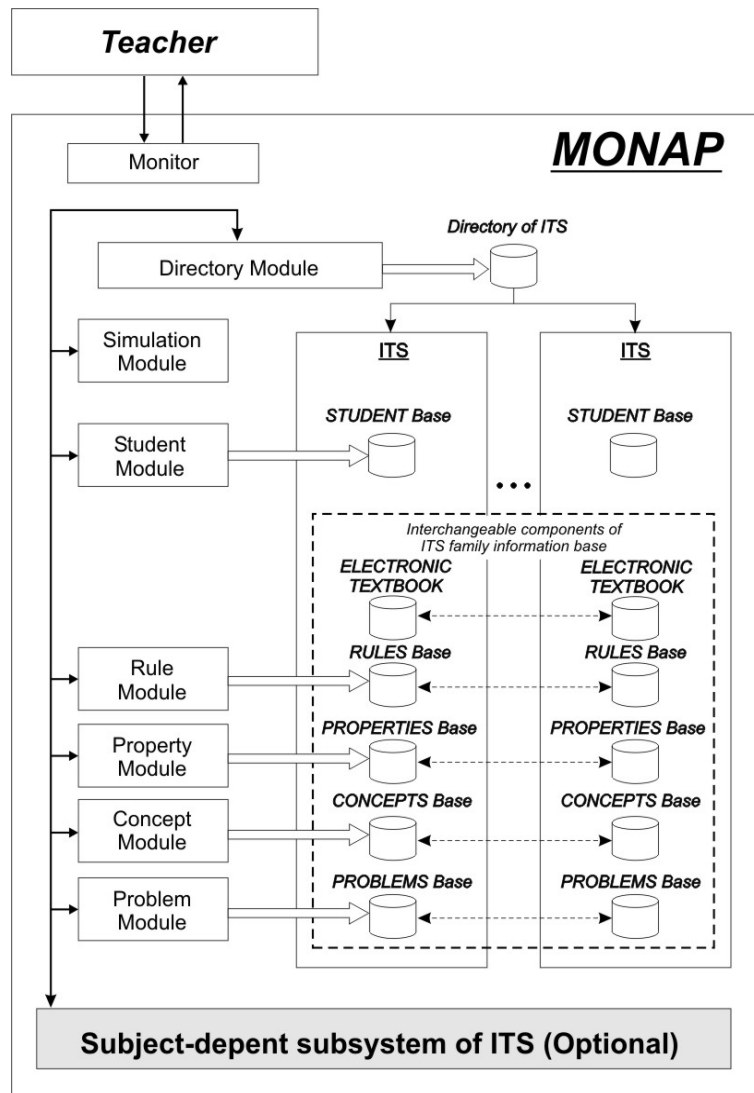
Teacher

Monitor

MONAP

Directory of ITS

Directory Module

Simulation Module

ITS

ITS

STUDENT Base

STUDENT Base

Student Module

• • •

Interchangeable components of ITS family information base

ELECTRONIC TEXTBOOK

ELECTRONIC TEXTBOOK

Rule Module

RULES Base

RULES Base

Property Module

PROPERTIES Base

PROPERTIES Base

Concept Module

CONCEPTS Base

CONCEPTS Base

Problem Module

PROBLEMS Base

PROBLEMS Base

Subject-depent subsystem of ITS (Optional)